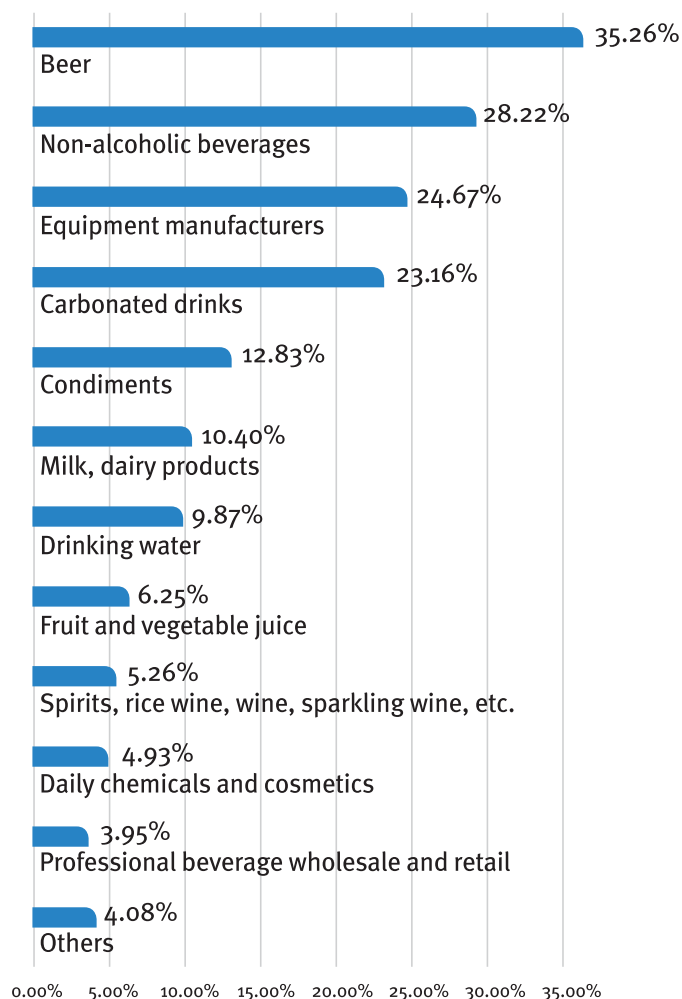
35.26%
Beer

28.22%
Non-alcoholic beverages

24.67%
Equipment manufacturers

23.16%
Carbonated drinks

12.83%
Condiments

10.40%
Milk, dairy products

9.87%
Drinking water

6.25%
Fruit and vegetable juice

5.26%
Spirits, rice wine, wine, sparkling wine, etc.

4.93%
Daily chemicals and cosmetics

3.95%
Professional beverage wholesale and retail

4.08%
Others

0.00% 5.00% 10.00% 15.00% 20.00% 25.00% 30.00% 35.00%